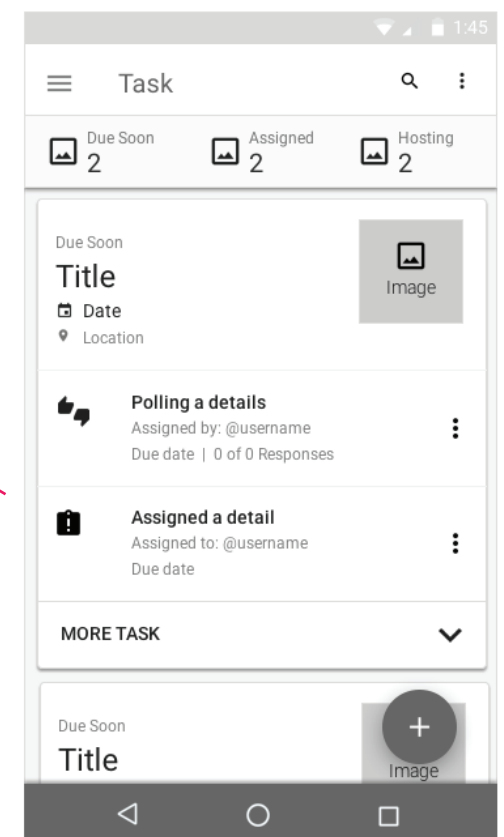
1:45

Task

Due Soon
2

Assigned
2

Hosting
2

Due Soon
Title
Date
Location

Image

Polling a details
Assigned by: @username
Due date | 0 of 0 Responses

Assigned a detail
Assigned to: @username
Due date

MORE TASK

Due Soon
Title

Image

+